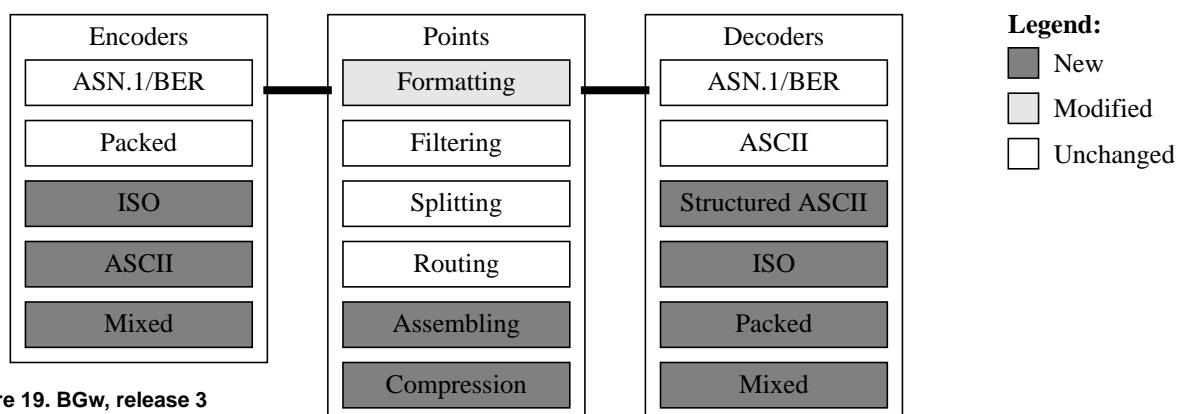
Encoders
ASN.1/BER
Packed
ISO
ASCII
Mixed

Points
Formatting
Filtering
Splitting
Routing
Assembling
Compression

Decoders
ASN.1/BER
ASCII
Structured ASCII
ISO
Packed
Mixed

Legend:
New
Modified
Unchanged

re 19. BGw, release 3